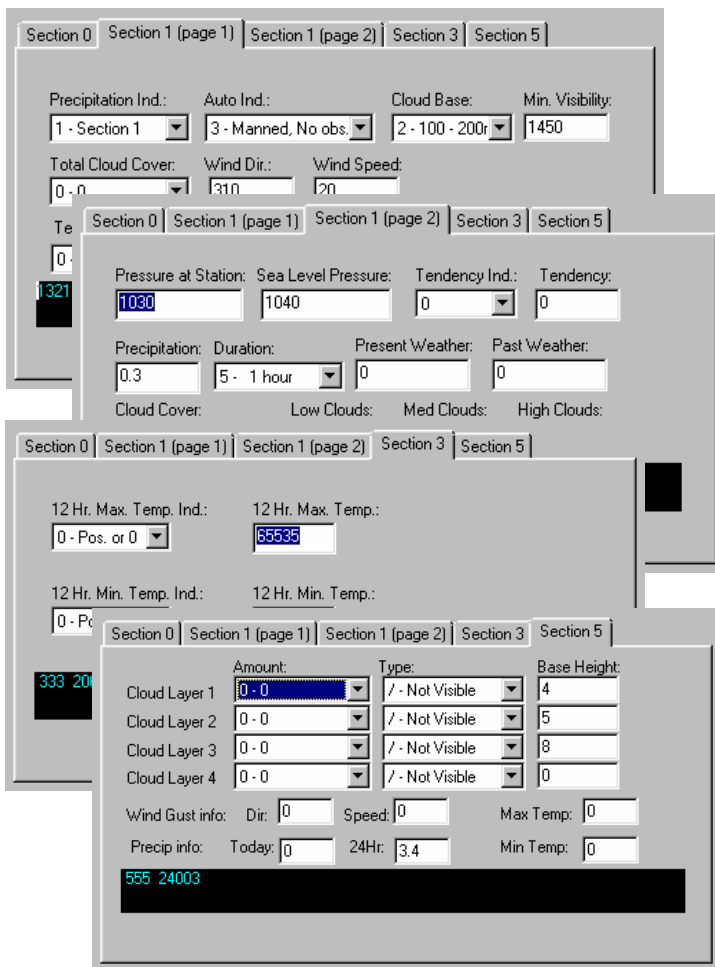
Section 0 | Section 1 (page 1) | Section 1 (page 2) | Section 3 | Section 5

Precipitation Ind.: 1 - Section 1
Auto Ind.: 3 - Manned, No obs.
Cloud Base: 2 - 100 - 200r
Min. Visibility: 1450
Total Cloud Cover: 0 - 0
Wind Dir.: 310
Wind Speed: 20
Te
0
1321

Section 0 | Section 1 (page 1) | Section 1 (page 2) | Section 3 | Section 5

Pressure at Station: 1030
Sea Level Pressure: 1040
Tendency Ind.: 0
Tendency: 0
Precipitation: 0.3
Duration: 5 - 1 hour
Present Weather: 0
Past Weather: 0
Cloud Cover:
Low Clouds:
Med Clouds:
High Clouds:

Section 0 | Section 1 (page 1) | Section 1 (page 2) | Section 3 | Section 5

12 Hr. Max. Temp. Ind.: 0 - Pos. or 0
12 Hr. Max. Temp.: 65535
12 Hr. Min. Temp. Ind.: 0 - Po
12 Hr. Min. Temp.:
333 20

Section 0 | Section 1 (page 1) | Section 1 (page 2) | Section 3 | Section 5

| | Amount: | Type: | Base Height: |
|---|---|---|---|
| Cloud Layer 1 | 0 - 0 | / - Not Visible | 4 |
| Cloud Layer 2 | 0 - 0 | / - Not Visible | 5 |
| Cloud Layer 3 | 0 - 0 | / - Not Visible | 8 |
| Cloud Layer 4 | 0 - 0 | / - Not Visible | 0 |

Wind Gust info: Dir: 0 Speed: 0 Max Temp: 0
Precip info: Today: 0 24Hr: 3.4 Min Temp: 0
555 24003